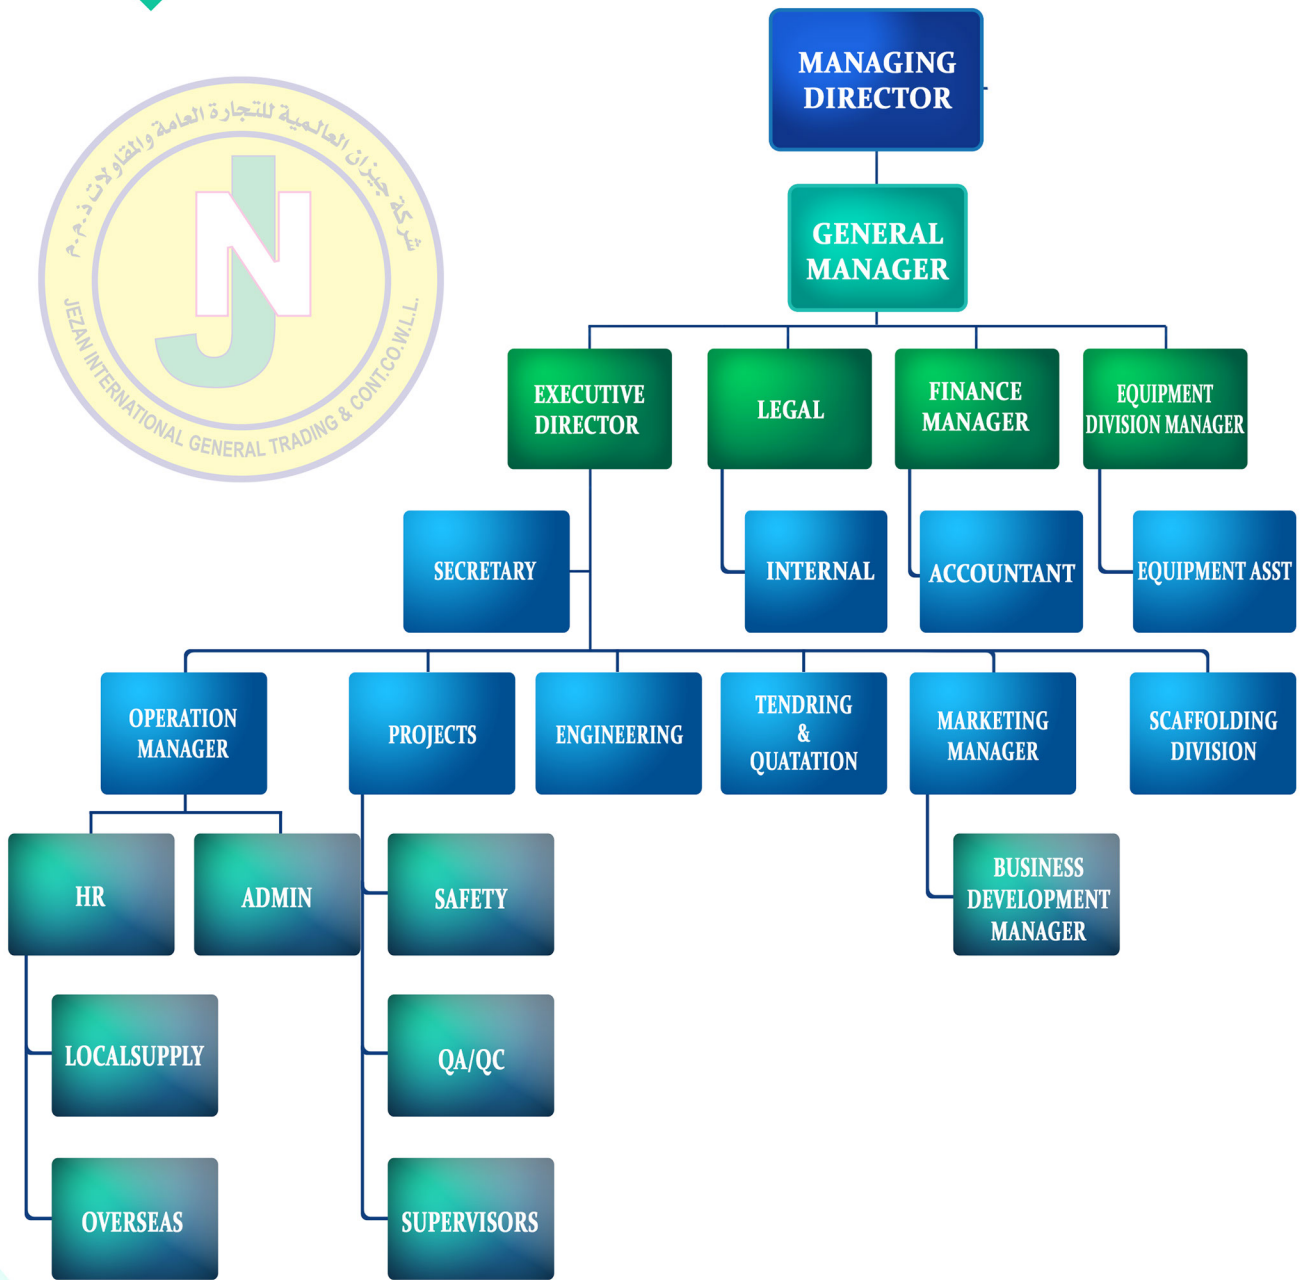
شركة جيزان العالمية للتجارة العامة والمقاولات ذ.م.م

JEZAN INTERNATIONAL GENERAL TRADING & CONT.CO.W.L.L.

MANAGING DIRECTOR

GENERAL MANAGER

EXECUTIVE DIRECTOR

LEGAL

FINANCE MANAGER

EQUIPMENT DIVISION MANAGER

SECRETARY

INTERNAL

ACCOUNTANT

EQUIPMENT ASST

OPERATION MANAGER

PROJECTS

ENGINEERING

TENDRING & QUATATION

MARKETING MANAGER

SCAFFOLDING DIVISION

HR

ADMIN

SAFETY

BUSINESS DEVELOPMENT MANAGER

LOCALSUPPLY

QA/QC

OVERSEAS

SUPERVISORS